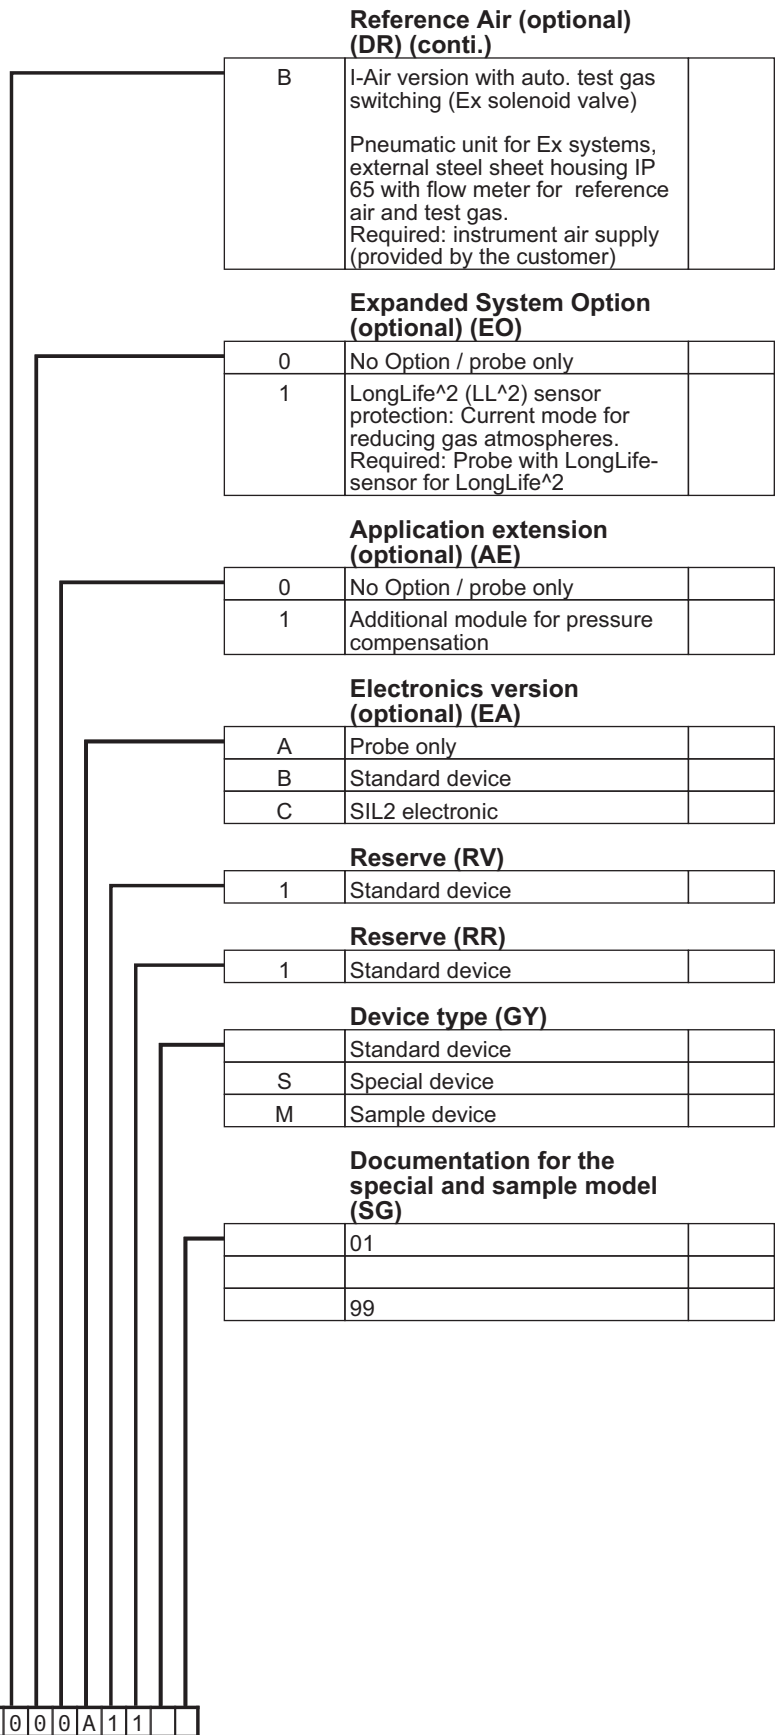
**Reference Air (optional) (DR) (conti.)**

| | | |
|---|---|---|
| B | I-Air version with auto. test gas switching (Ex solenoid valve)<br><br>Pneumatic unit for Ex systems, external steel sheet housing IP 65 with flow meter for reference air and test gas.<br>Required: instrument air supply (provided by the customer) | |

**Expanded System Option (optional) (EO)**

| | | |
|---|---|---|
| 0 | No Option / probe only | |
| 1 | LongLife^2 (LL^2) sensor protection: Current mode for reducing gas atmospheres. Required: Probe with LongLife-sensor for LongLife^2 | |

**Application extension (optional) (AE)**

| | | |
|---|---|---|
| 0 | No Option / probe only | |
| 1 | Additional module for pressure compensation | |

**Electronics version (optional) (EA)**

| | | |
|---|---|---|
| A | Probe only | |
| B | Standard device | |
| C | SIL2 electronic | |

**Reserve (RV)**

| | | |
|---|---|---|
| 1 | Standard device | |

**Reserve (RR)**

| | | |
|---|---|---|
| 1 | Standard device | |

**Device type (GY)**

| | | |
|---|---|---|
| | Standard device | |
| S | Special device | |
| M | Sample device | |

**Documentation for the special and sample model (SG)**

| | | |
|---|---|---|
| | 01 | |
| | | |
| | 99 | |

0 0 0 A 1 1